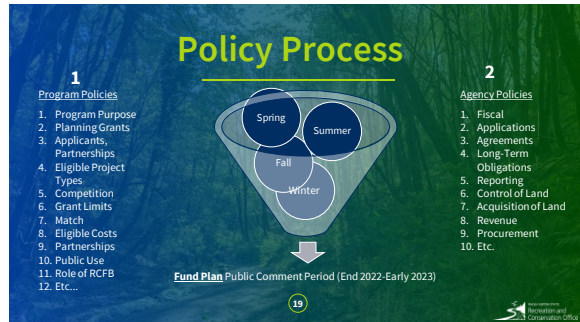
Policy Process

1

Program Policies

1. Program Purpose
2. Planning Grants
3. Applicants, Partnerships
4. Eligible Project Types
5. Competition
6. Grant Limits
7. Match
8. Eligible Costs
9. Partnerships
10. Public Use
11. Role of RCFB
12. Etc...

Spring
Summer
Fall
Winter

2

Agency Policies

1. Fiscal
2. Applications
3. Agreements
4. Long-Term Obligations
5. Reporting
6. Control of Land
7. Acquisition of Land
8. Revenue
9. Procurement
10. Etc.

Fund Plan Public Comment Period (End 2022-Early 2023)

19

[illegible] Recreation and Conservation Office